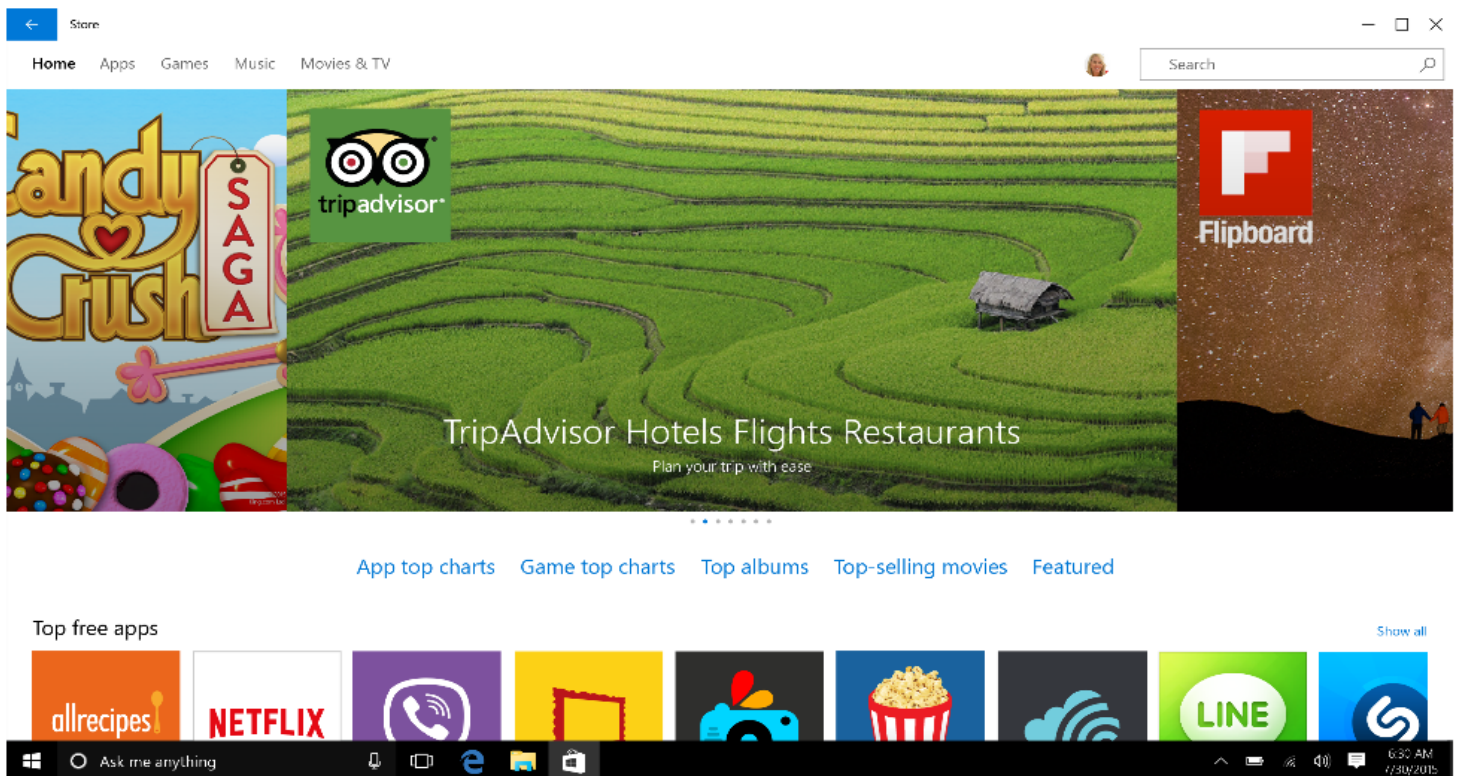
Store

Home Apps Games Music Movies & TV

Search

andy Crush SAGA

tripadvisor

TripAdvisor Hotels Flights Restaurants

Plan your trip with ease

Flipboard

App top charts Game top charts Top albums Top-selling movies Featured

Top free apps

Show all

allrecipes

NETFLIX

LINE

Ask me anything

6:30 AM
7/30/2015